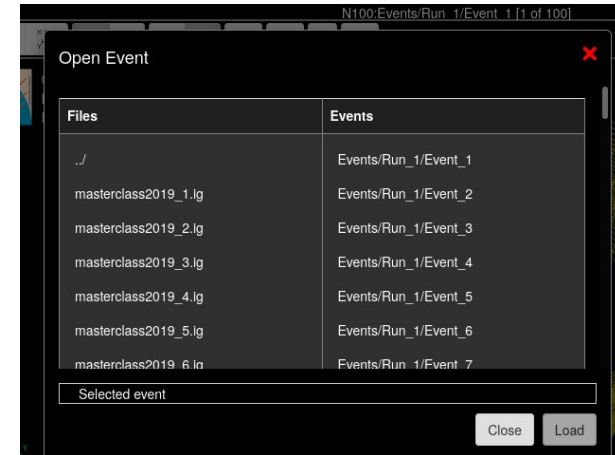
N100:Events/Run_1/Event_1 [1 of 100]

Open Event

| Files | Events |
|---|---|
| ../ | Events/Run_1/Event_1 |
| masterclass2019_1.ig | Events/Run_1/Event_2 |
| masterclass2019_2.ig | Events/Run_1/Event_3 |
| masterclass2019_3.ig | Events/Run_1/Event_4 |
| masterclass2019_4.ig | Events/Run_1/Event_5 |
| masterclass2019_5.ig | Events/Run_1/Event_6 |
| masterclass2019_6.ig | Events/Run_1/Event_7 |

Selected event

Close Load